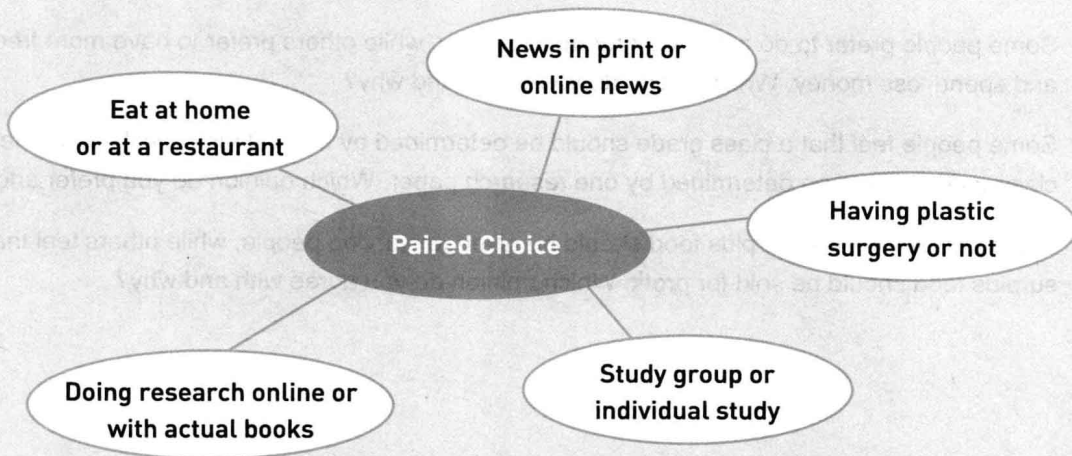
Some people prefer to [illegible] while others prefer to have more free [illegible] and spend less money. Wh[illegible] and why?

Some people feel that a pass grade should be determined by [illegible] class, while others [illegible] determined by one research paper. Which opinion do you prefer and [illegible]

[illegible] surplus food should be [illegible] people, while others feel that surplus food should be sold for profit. Which opinion do you agree with and why?

News in print or online news

Eat at home or at a restaurant

Paired Choice

Having plastic surgery or not

Doing research online or with actual books

Study group or individual study